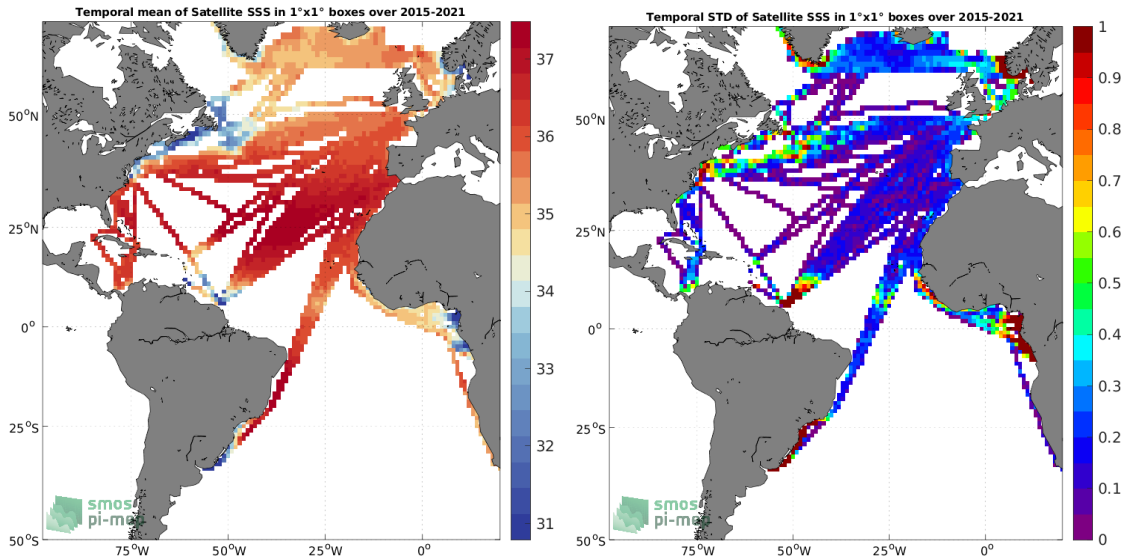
Temporal mean of Satellite SSS in 1°x1° boxes over 2015-2021

37
36
35
34
33
32
31

$50^oN$
$25^oN$
$0^o$
$25^oS$
$50^oS$
$75^oW$ $50^oW$ $25^oW$ $0^o$

smos pi-mep

Temporal STD of Satellite SSS in 1°x1° boxes over 2015-2021

1
0.9
0.8
0.7
0.6
0.5
0.4
0.3
0.2
0.1
0

$50^oN$
$25^oN$
$0^o$
$25^oS$
$50^oS$
$75^oW$ $50^oW$ $25^oW$ $0^o$

smos pi-mep